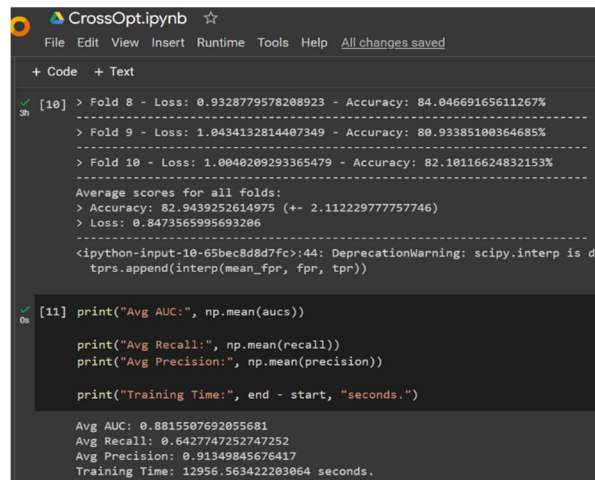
CrossOpt.ipynb ☆

File Edit View Insert Runtime Tools Help All changes saved

+ Code + Text

3h [10] > Fold 8 - Loss: 0.9328779578208923 - Accuracy: 84.04669165611267%

> Fold 9 - Loss: 1.0434132814407349 - Accuracy: 80.93385100364685%

> Fold 10 - Loss: 1.0040209293365479 - Accuracy: 82.10116624832153%

Average scores for all folds:
> Accuracy: 82.9439252614975 (+- 2.112229777757746)
> Loss: 0.8473565995693206

<ipython-input-10-65bec8d8d7fc>:44: DeprecationWarning: scipy.interp is d
tprs.append(interp(mean_fpr, fpr, tpr))

0s [11] print("Avg AUC:", np.mean(aucs))

print("Avg Recall:", np.mean(recall))
print("Avg Precision:", np.mean(precision))

print("Training Time:", end - start, "seconds.")

Avg AUC: 0.8815507692055681
Avg Recall: 0.6427747252747252
Avg Precision: 0.91349845676417
Training Time: 12956.563422203064 seconds.